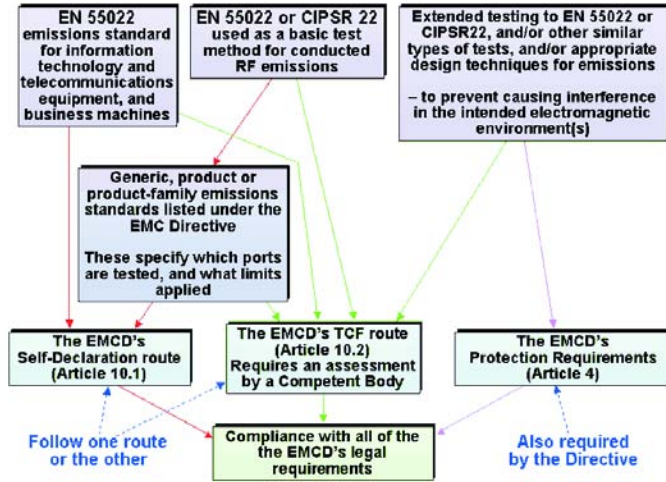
EN 55022 emissions standard for information technology and telecommunications equipment, and business machines

EN 55022 or CIPSR 22 used as a basic test method for conducted RF emissions

Extended testing to EN 55022 or CIPSR22, and/or other similar types of tests, and/or appropriate design techniques for emissions

– to prevent causing interference in the intended electromagnetic environment(s)

Generic, product or product-family emissions standards listed under the EMC Directive

These specify which ports are tested, and what limits applied

The EMCD's Self-Declaration route (Article 10.1)

The EMCD's TCF route (Article 10.2) Requires an assessment by a Competent Body

The EMCD's Protection Requirements (Article 4)

Follow one route or the other

Compliance with all of the the EMCD's legal requirements

Also required by the Directive